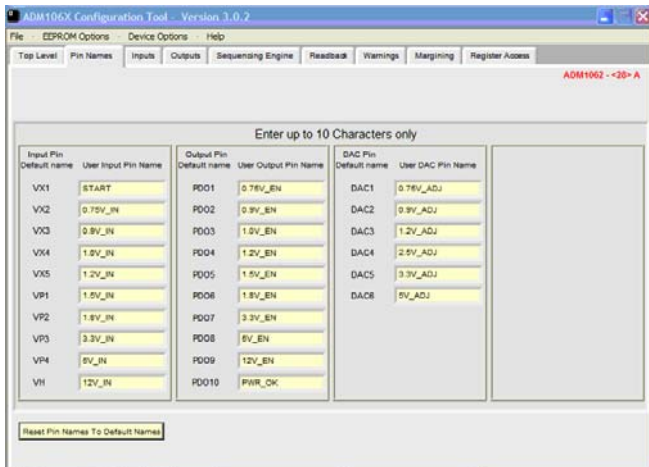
ADM106X Configuration Tool - Version 3.0.2

File EEPROM Options Device Options Help

Top Level Pin Names Inputs Outputs Sequencing Engine Readback Warnings Margining Register Access

ADM1062 - <20> A

Enter up to 10 Characters only

| Input Pin Default name | User Input Pin Name |
|---|---|
| VX1 | START |
| VX2 | 0.75V_IN |
| VX3 | 0.9V_IN |
| VX4 | 1.0V_IN |
| VX5 | 1.2V_IN |
| VP1 | 1.5V_IN |
| VP2 | 1.8V_IN |
| VP3 | 3.3V_IN |
| VP4 | 5V_IN |
| VH | 12V_IN |

| Output Pin Default name | User Output Pin Name |
|---|---|
| PDO1 | 0.75V_EN |
| PDO2 | 0.9V_EN |
| PDO3 | 1.0V_EN |
| PDO4 | 1.2V_EN |
| PDO5 | 1.5V_EN |
| PDO6 | 1.8V_EN |
| PDO7 | 3.3V_EN |
| PDO8 | 5V_EN |
| PDO9 | 12V_EN |
| PDO10 | PWR_OK |

| DAC Pin Default name | User DAC Pin Name |
|---|---|
| DAC1 | 0.75V_ADJ |
| DAC2 | 0.9V_ADJ |
| DAC3 | 1.2V_ADJ |
| DAC4 | 2.5V_ADJ |
| DAC5 | 3.3V_ADJ |
| DAC6 | 5V_ADJ |

Reset Pin Names To Default Names